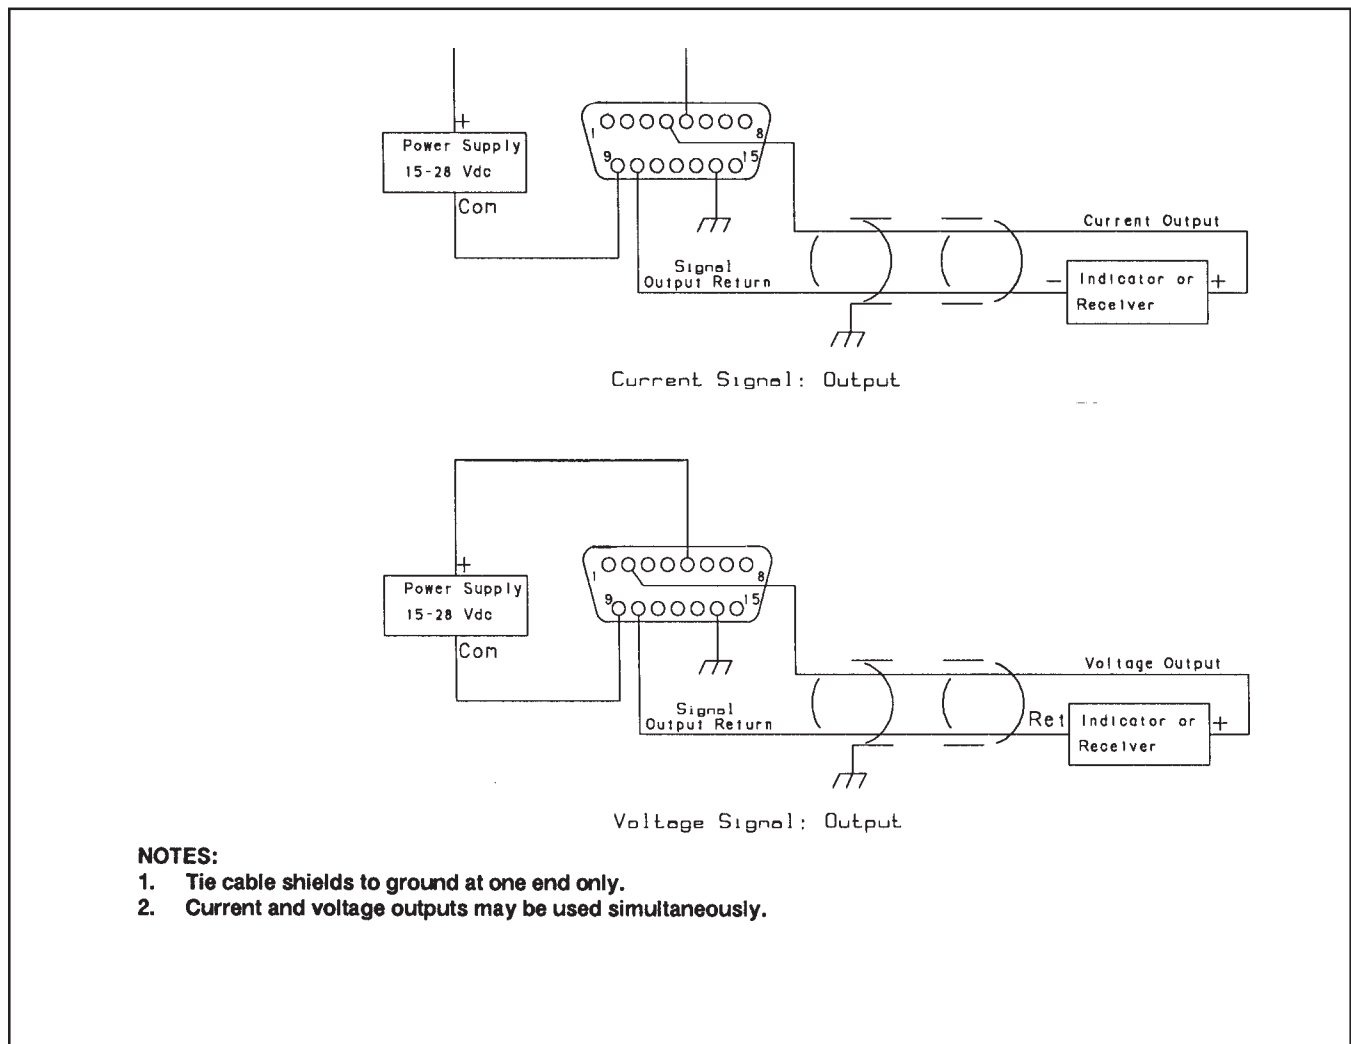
+
Power Supply
15-28 Vdc
Com

1
8
9
15

Current Output
Signal
Output Return
−
Indicator or
Receiver
+

Current Signal: Output

+
Power Supply
15-28 Vdc
Com

1
8
9
15

Voltage Output
Signal
Output Return
Ret
Indicator or
Receiver
+

Voltage Signal: Output

NOTES:
1. Tie cable shields to ground at one end only.
2. Current and voltage outputs may be used simultaneously.